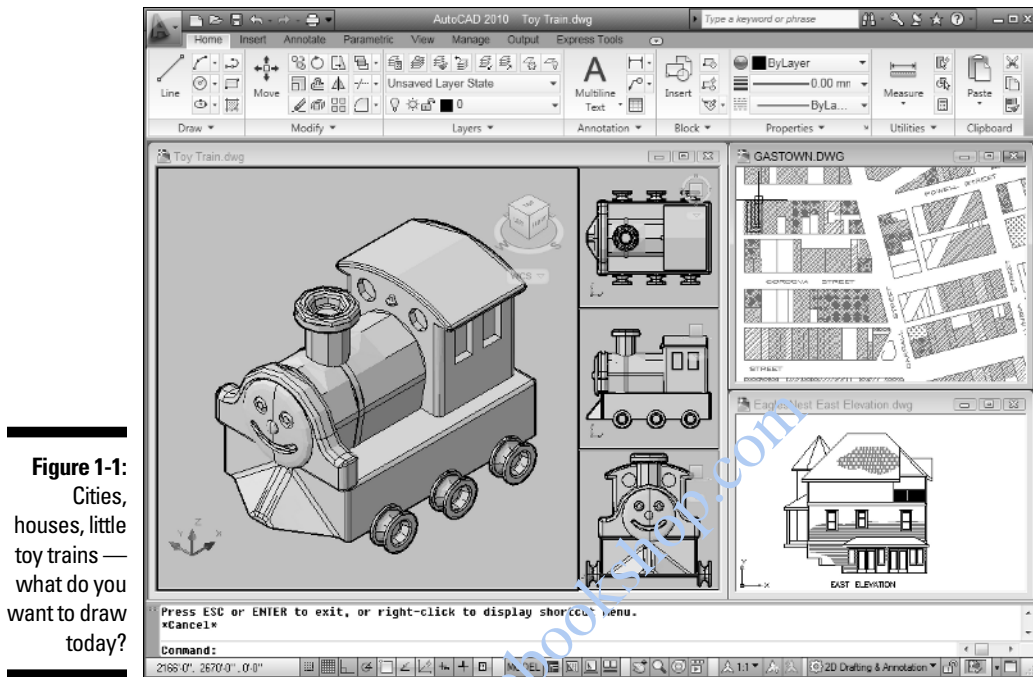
Figure 1-1: Cities, houses, little toy trains — what do you want to draw today?

AutoCAD 2010 Toy Train.dwg

Type a keyword or phrase

Home Insert Annotate Parametric View Manage Output Express Tools

Line

Move

Unsaved Layer State

Multiline Text

Insert

ByLayer

0.00 mm

ByLa...

Measure

Paste

Draw ▾

Modify ▾

Layers ▾

Annotation ▾

Block ▾

Properties ▾

Utilities ▾

Clipboard

Toy Train.dwg

WCS

GASTOWN.DWG

POWELL STREET

CORDOVA STREET

STREET

Eagle Nest East Elevation.dwg

EAST ELEVATION

Press ESC or ENTER to exit, or right-click to display shortcut menu.
*Cancel*

Command:

2166'-0", 2670'-0", 0'-0"

MODEL

1:1

2D Drafting & Annotation

bookshop.com